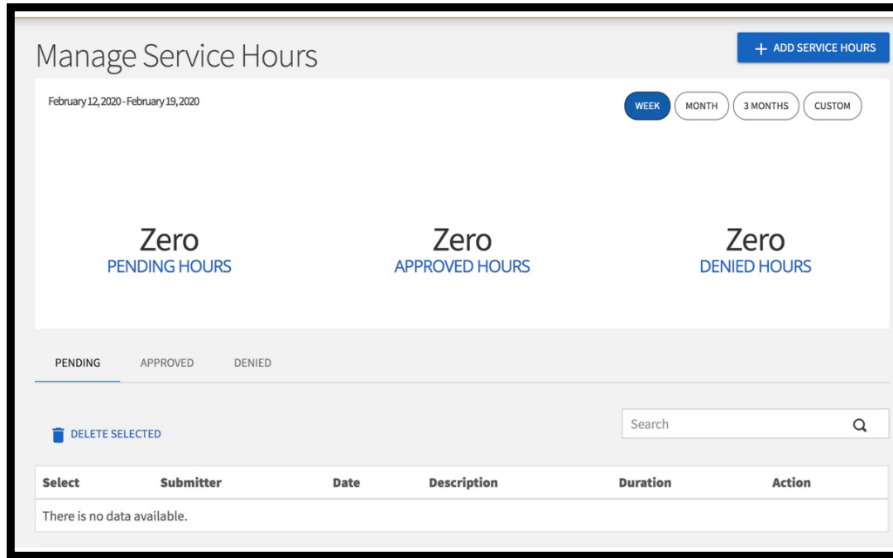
Manage Service Hours

+ ADD SERVICE HOURS

February 12, 2020 - February 19, 2020

WEEK MONTH 3 MONTHS CUSTOM

Zero
PENDING HOURS

Zero
APPROVED HOURS

Zero
DENIED HOURS

PENDING APPROVED DENIED

DELETE SELECTED

Search

| Select | Submitter | Date | Description | Duration | Action |
|---|---|---|---|---|---|
| There is no data available. | | | | | |